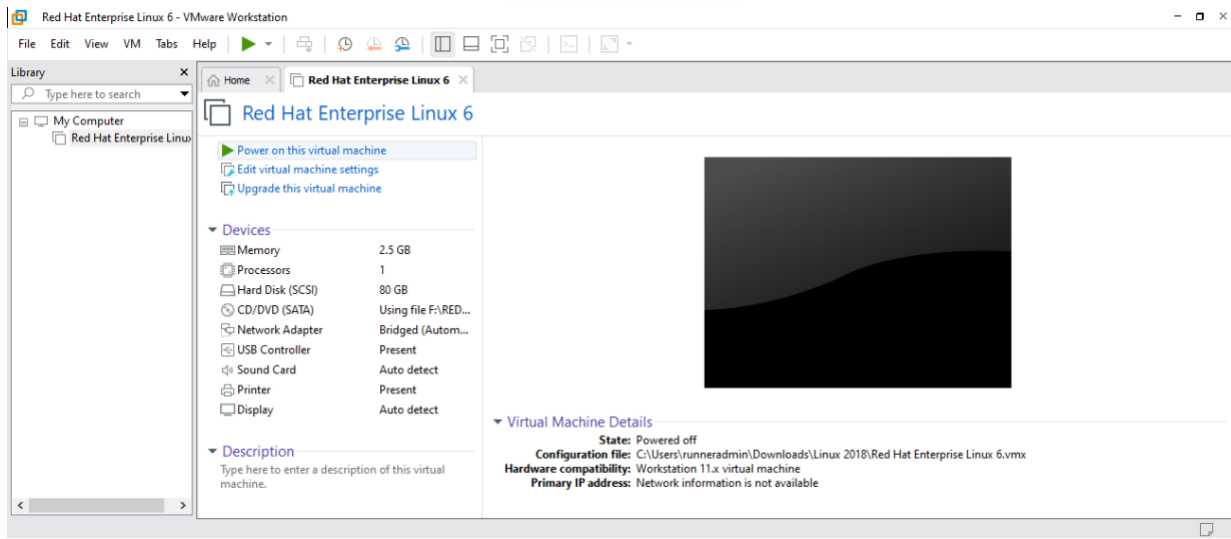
Red Hat Enterprise Linux 6 - VMware Workstation

File Edit View VM Tabs Help

Library
Type here to search
My Computer
Red Hat Enterprise Linux

Home
Red Hat Enterprise Linux 6

Red Hat Enterprise Linux 6

Power on this virtual machine
Edit virtual machine settings
Upgrade this virtual machine

Devices
| | |
|---|---|
| Memory | 2.5 GB |
| Processors | 1 |
| Hard Disk (SCSI) | 80 GB |
| CD/DVD (SATA) | Using file F:\RED... |
| Network Adapter | Bridged (Autom... |
| USB Controller | Present |
| Sound Card | Auto detect |
| Printer | Present |
| Display | Auto detect |

Description
Type here to enter a description of this virtual machine.

Virtual Machine Details
State: Powered off
Configuration file: C:\Users\runneradmin\Downloads\Linux 2018\Red Hat Enterprise Linux 6.vmx
Hardware compatibility: Workstation 11.x virtual machine
Primary IP address: Network information is not available